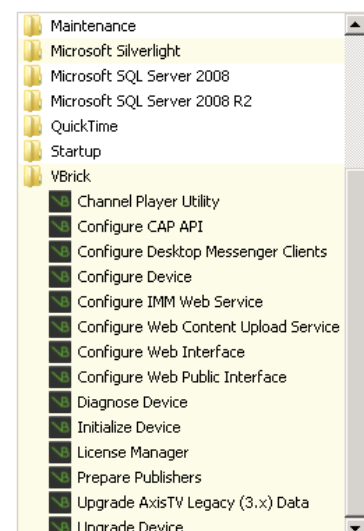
Maintenance
Microsoft Silverlight
Microsoft SQL Server 2008
Microsoft SQL Server 2008 R2
QuickTime
Startup
VBrick
Channel Player Utility
Configure CAP API
Configure Desktop Messenger Clients
Configure Device
Configure IMM Web Service
Configure Web Content Upload Service
Configure Web Interface
Configure Web Public Interface
Diagnose Device
Initialize Device
License Manager
Prepare Publishers
Upgrade AxisTV Legacy (3.x) Data
Upgrade Device